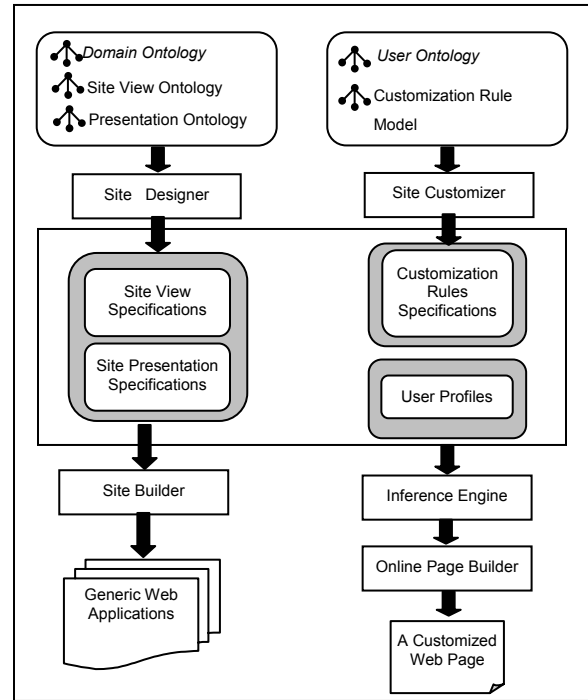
Domain Ontology

Site View Ontology

Presentation Ontology

User Ontology

Customization Rule Model

Site Designer

Site Customizer

Site View Specifications

Site Presentation Specifications

Customization Rules Specifications

User Profiles

Site Builder

Inference Engine

Online Page Builder

Generic Web Applications

A Customized Web Page